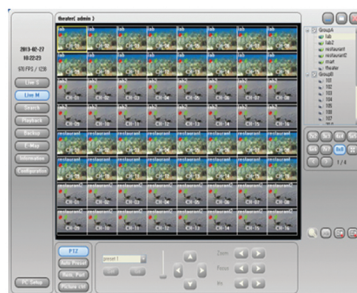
theater( admin )

2013-02-27
16:22:23
511 FPS / 128

Live 1
Live M
Search
Playback
Backup
E-Map
Information
Configuration

PC Setup

PTZ
Auto Preset
Menu Pad
Picture ctrl

GroupA
lab
lab2
restaurant
restaurant
room
theater
GroupB
101
102
103
104
105
106

1 / 4

Zoom
Focus
Iris